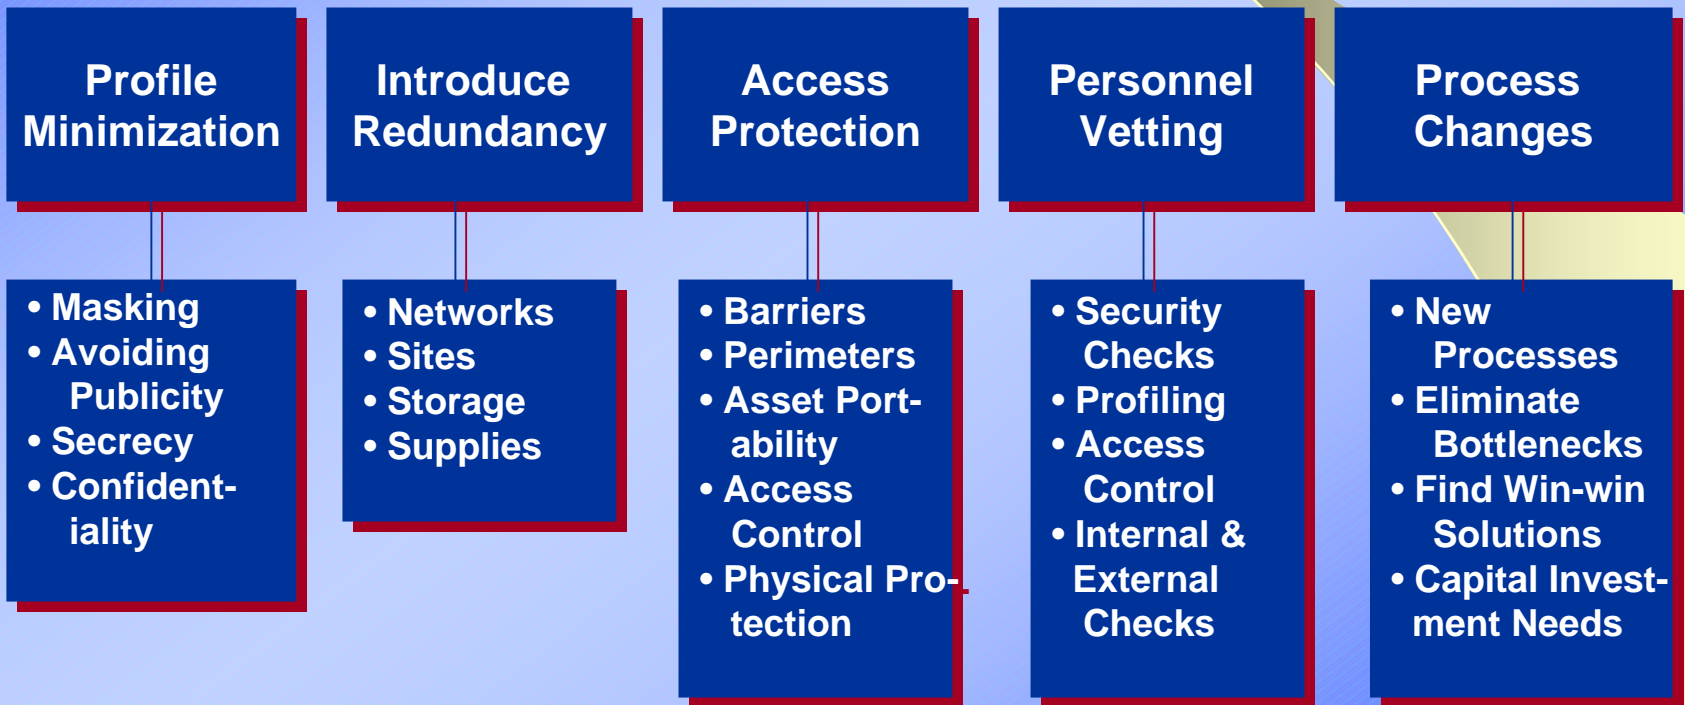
Profile Minimization

• Masking
• Avoiding Publicity
• Secrecy
• Confidentiality

Introduce Redundancy

• Networks
• Sites
• Storage
• Supplies

Access Protection

• Barriers
• Perimeters
• Asset Portability
• Access Control
• Physical Protection

Personnel Vetting

• Security Checks
• Profiling
• Access Control
• Internal & External Checks

Process Changes

• New Processes
• Eliminate Bottlenecks
• Find Win-win Solutions
• Capital Investment Needs